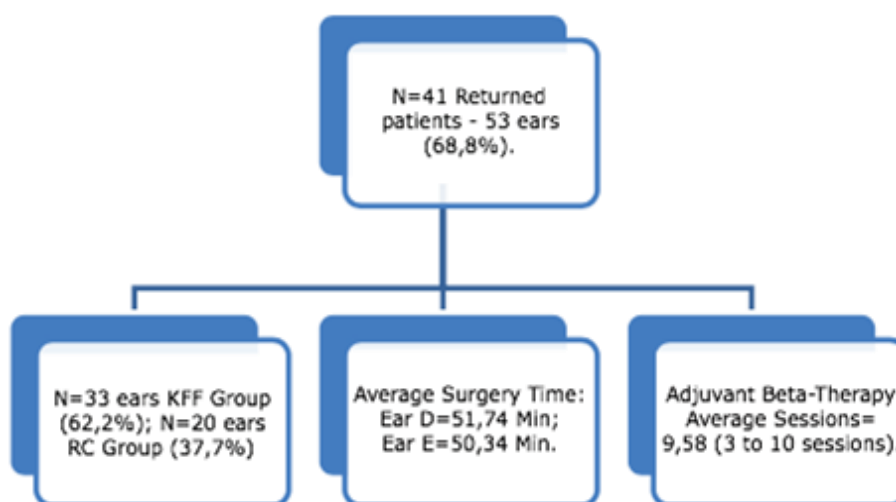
N=41 Returned patients - 53 ears (68,8%).

N=33 ears KFF Group (62,2%); N=20 ears RC Group (37,7%)

Average Surgery Time: Ear D=51,74 Min; Ear E=50,34 Min.

Adjuvant Beta-Therapy Average Sessions= 9,58 (3 to 10 sessions)